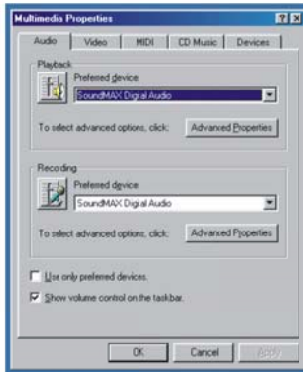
Multimedis Properties

? X

Audio | Video | MIDI | CD Music | Devices

Playback

Preferred device

SoundMAX Digial Audio

To select advanced options, click:

Advanced Properties

Recoding

Preferred device

SoundMAX Digial Audio

To select advanced options, click:

Advanced Properties

Use only preferred devices.

Show volume control on the taskbar.

OK

Cancel

Apply